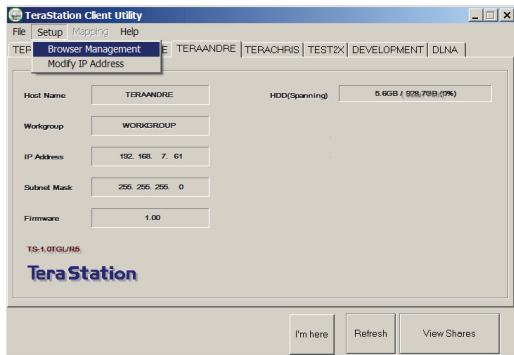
TeraStation Client Utility

File Setup Mapping Help

Browser Management
Modify IP Address

TEF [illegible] E TERAANDRE TERACHRIS TEST2X DEVELOPMENT DLNA

Host Name TERAANDRE

HDD(Spanning) 5.6GB / 929.78GB (0%)

Workgroup WORKGROUP

IP Address 192. 168. 7. 61

Subnet Mask 255. 255. 255. 0

Firmware 1.00

TS-1.0TGL/R5

TeraStation

I'm here Refresh View Shares